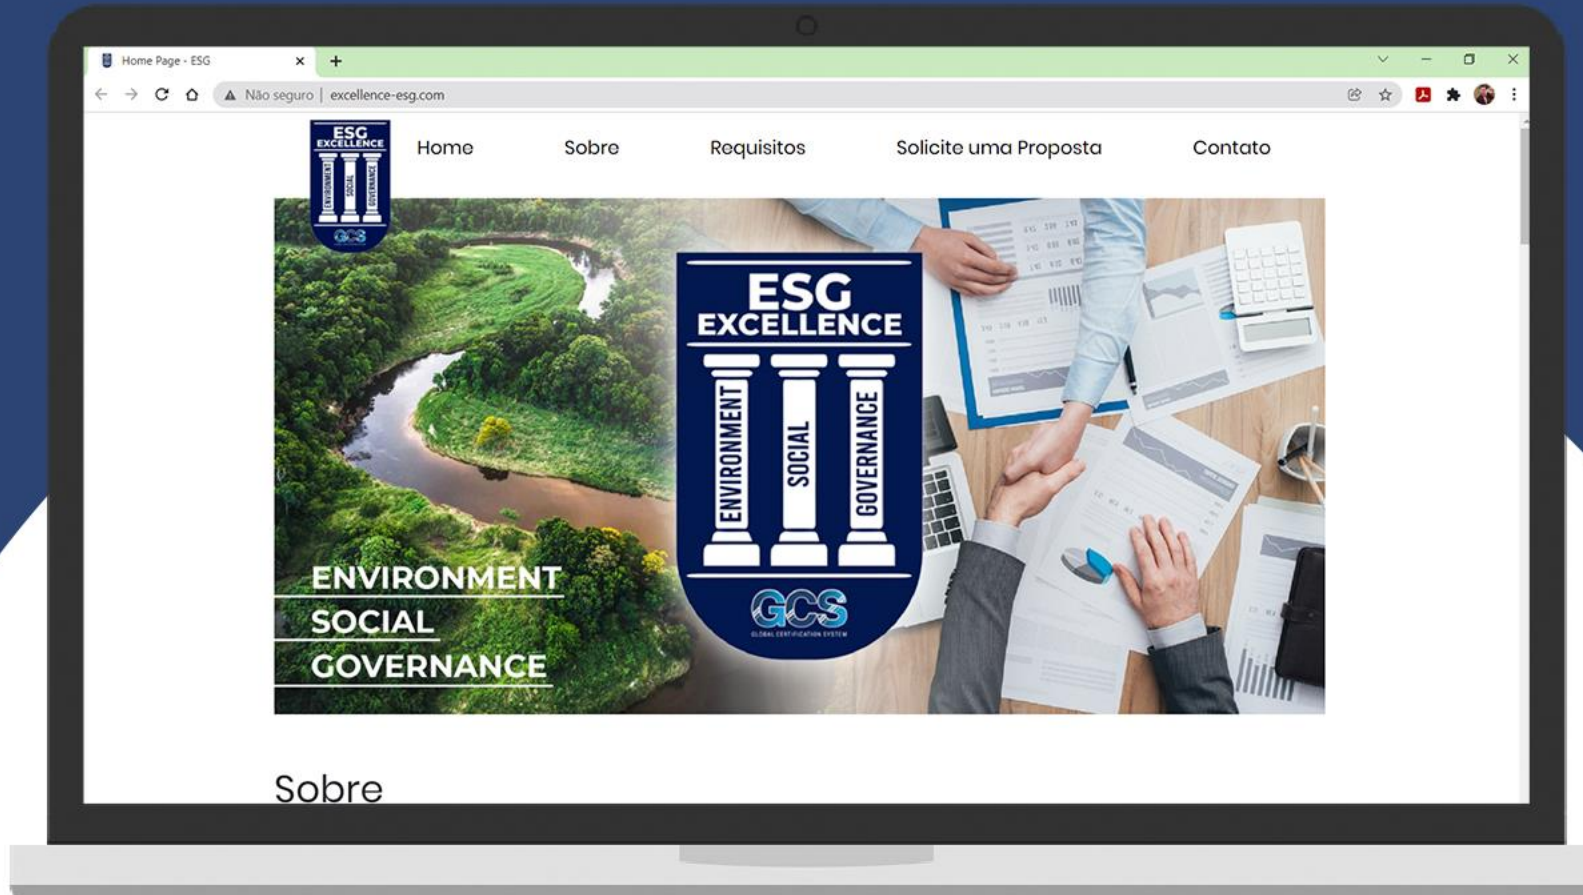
Home Page - ESG
Não seguro | excellence-esg.com

ESG EXCELLENCE
ENVIRONMENT SOCIAL GOVERNANCE
GCS

Home Sobre Requisitos Solicite uma Proposta Contato

ESG EXCELLENCE
ENVIRONMENT
SOCIAL
GOVERNANCE
GCS
GLOBAL CERTIFICATION SYSTEM

ENVIRONMENT
SOCIAL
GOVERNANCE

Sobre